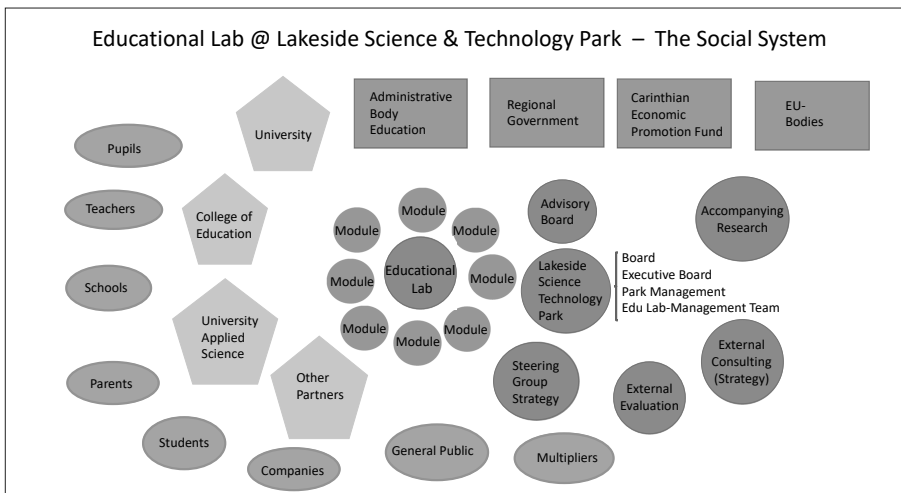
Educational Lab @ Lakeside Science & Technology Park – The Social System

Administrative Body Education

Regional Government

Carinthian Economic Promotion Fund

EU-Bodies

University

Pupils

Teachers

College of Education

Schools

University Applied Science

Parents

Other Partners

Students

Companies

Module

Module

Module

Module

Educational Lab

Module

Module

Module

Module

Module

Advisory Board

Lakeside Science Technology Park

Board
Executive Board
Park Management
Edu Lab-Management Team

Accompanying Research

External Consulting (Strategy)

Steering Group Strategy

External Evaluation

General Public

Multipliers